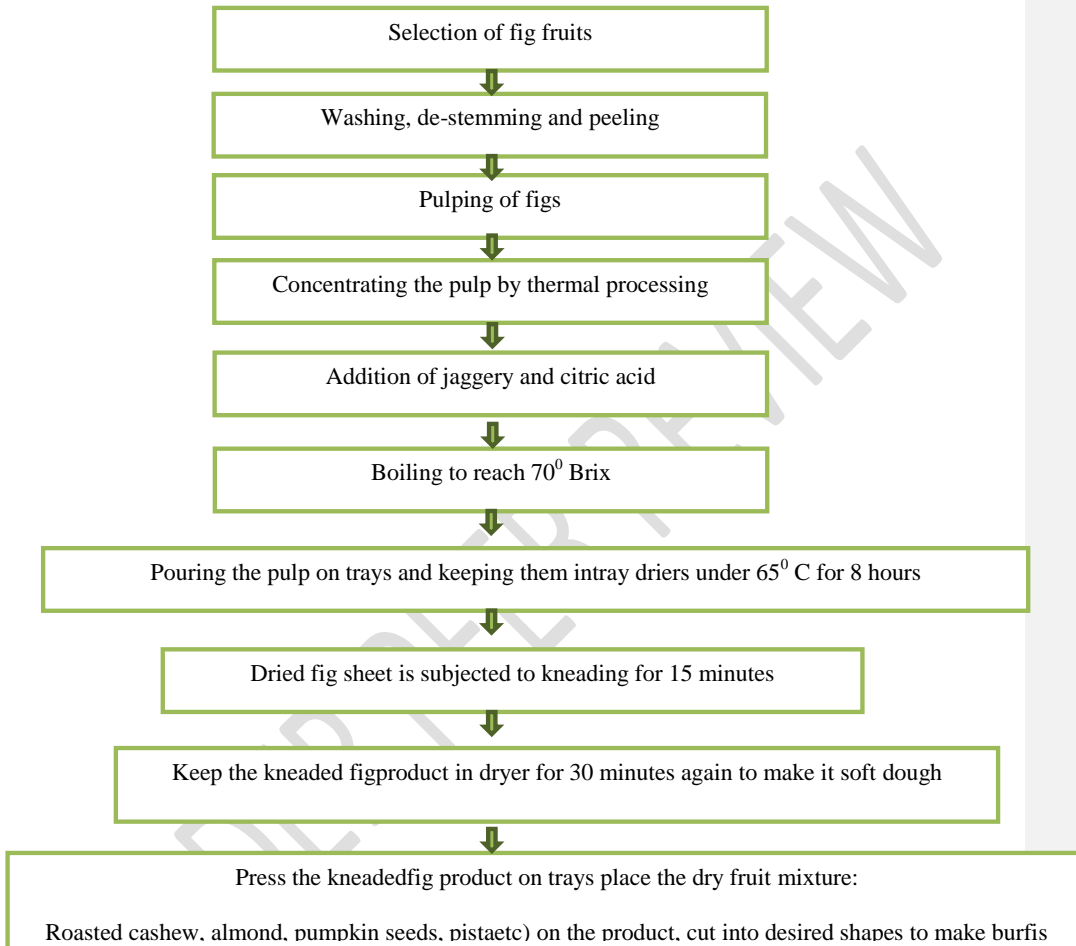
Selection of fig fruits

Washing, de-stemming and peeling

Pulping of figs

Concentrating the pulp by thermal processing

Addition of jaggery and citric acid

Boiling to reach $70^0$ Brix

Pouring the pulp on trays and keeping them intray driers under $65^0$ C for 8 hours

Dried fig sheet is subjected to kneading for 15 minutes

Keep the kneaded figproduct in dryer for 30 minutes again to make it soft dough

Press the kneadedfig product on trays place the dry fruit mixture:

Roasted cashew, almond, pumpkin seeds, pistaetc) on the product, cut into desired shapes to make burfis